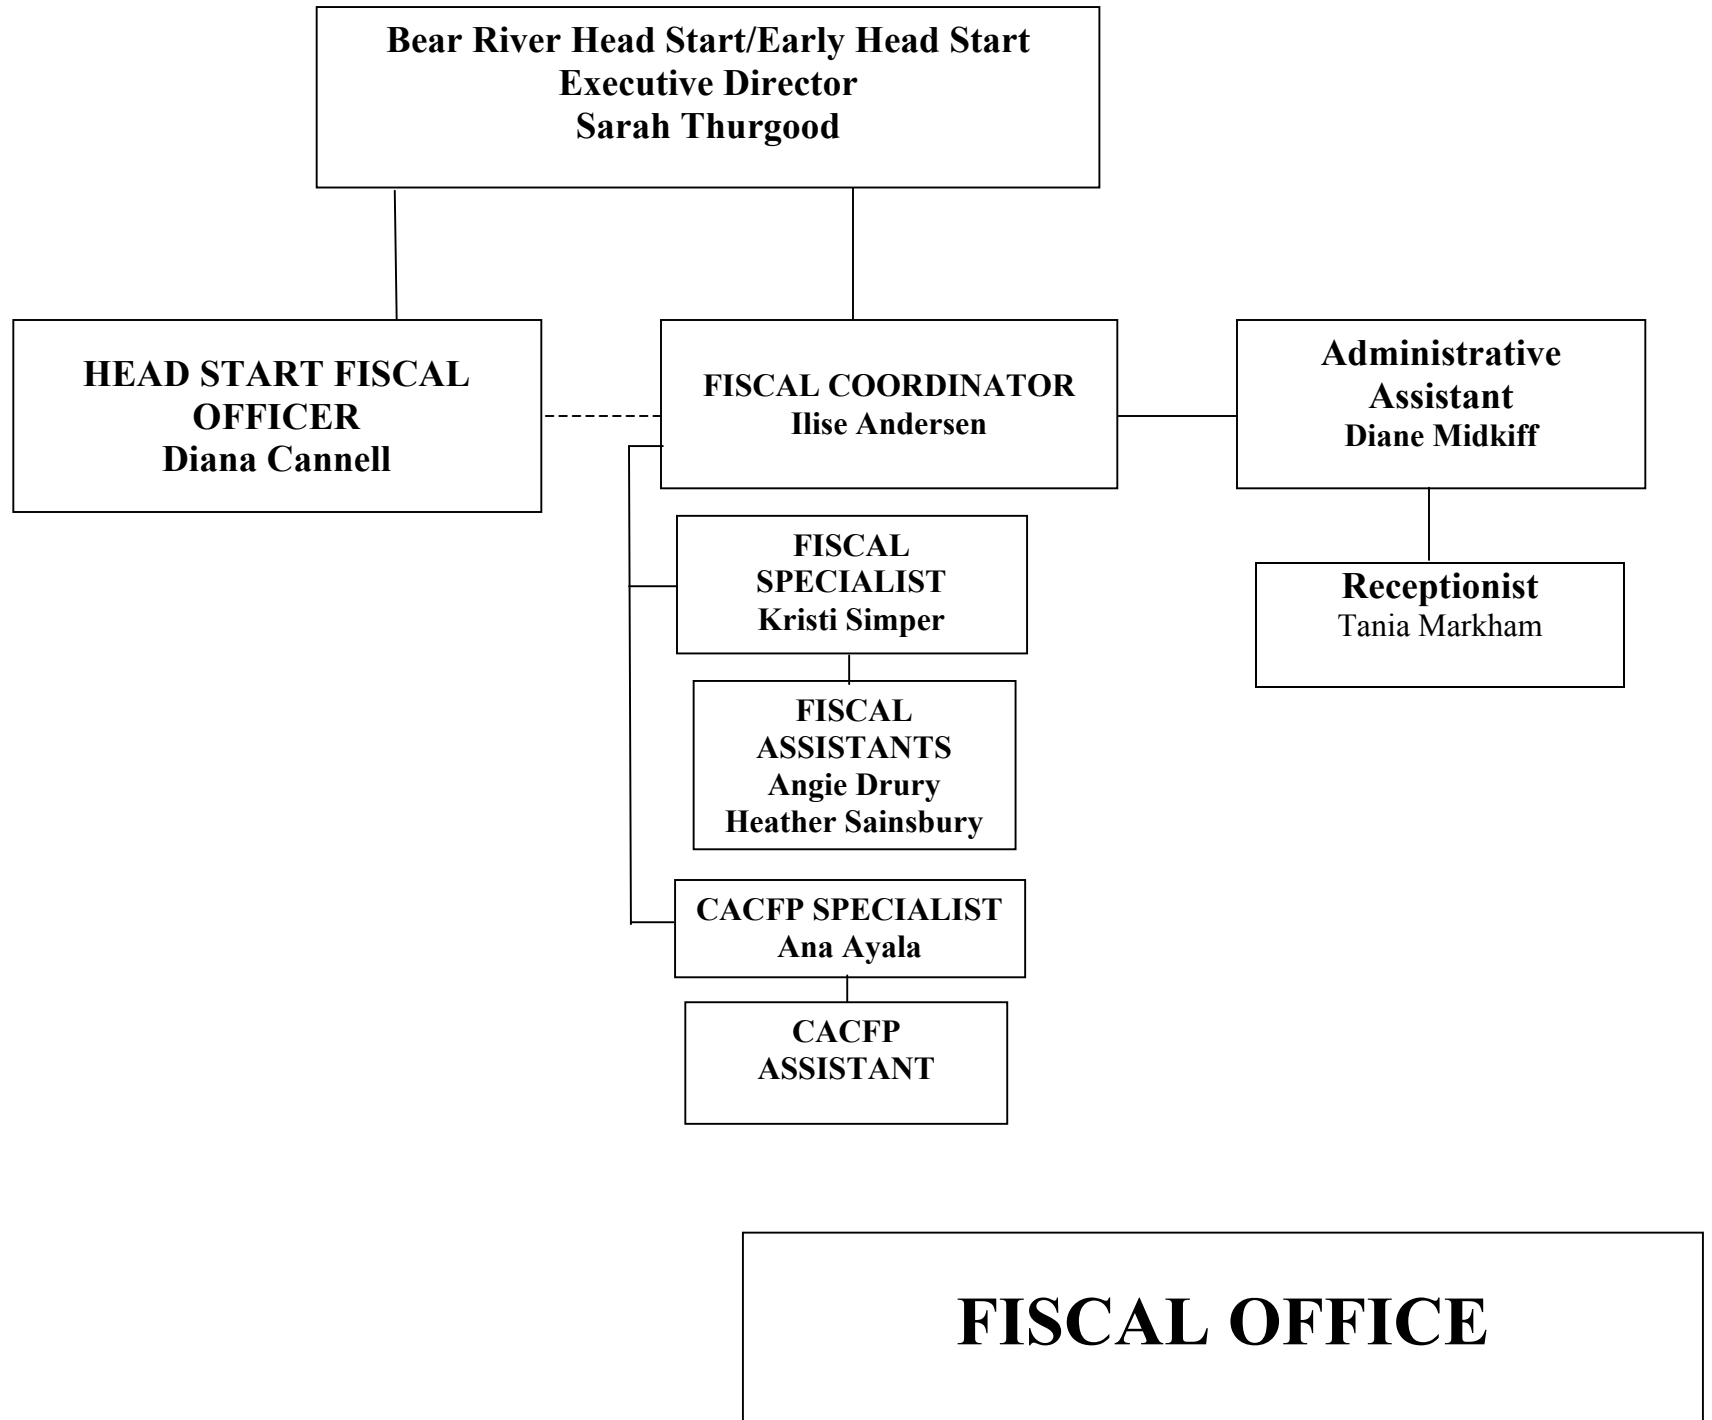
Bear River Head Start/Early Head Start
Executive Director
Sarah Thurgood

HEAD START FISCAL OFFICER
Diana Cannell

FISCAL COORDINATOR
Ilise Andersen

Administrative Assistant
Diane Midkiff

FISCAL SPECIALIST
Kristi Simper

Receptionist
Tania Markham

FISCAL ASSISTANTS
Angie Drury
Heather Sainsbury

CACFP SPECIALIST
Ana Ayala

CACFP ASSISTANT

FISCAL OFFICE